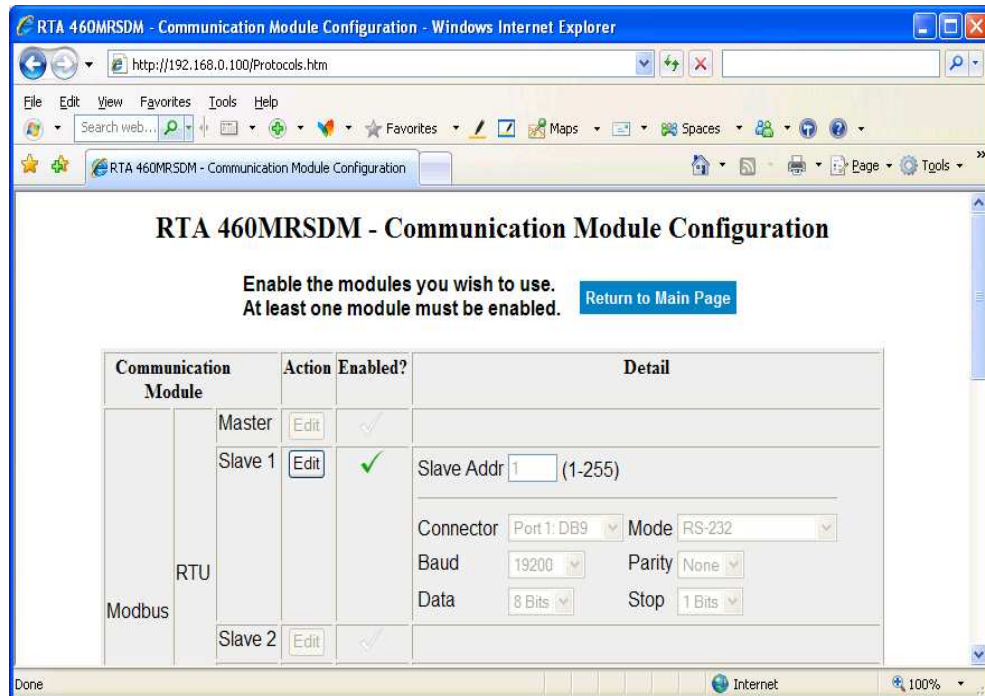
RTA 460MRSDM - Communication Module Configuration - Windows Internet Explorer

http://192.168.0.100/Protocols.htm

File Edit View Favorites Tools Help

Search web... Favorites Maps Spaces

RTA 460MRSDM - Communication Module Configuration

Page Tools

RTA 460MRSDM - Communication Module Configuration

Enable the modules you wish to use.
At least one module must be enabled.

Return to Main Page

| Communication Module | | | Action | Enabled? | Detail |
|---|---|---|---|---|---|
| Modbus | RTU | Master | Edit | ✓ | |
| | | Slave 1 | Edit | ✓ | Slave Addr 1 (1-255) Connector Port 1: DB9 Mode RS-232 Baud 19200 Parity None Data 8 Bits Stop 1 Bits |
| | | Slave 2 | Edit | ✓ | |

Done

Internet

100%